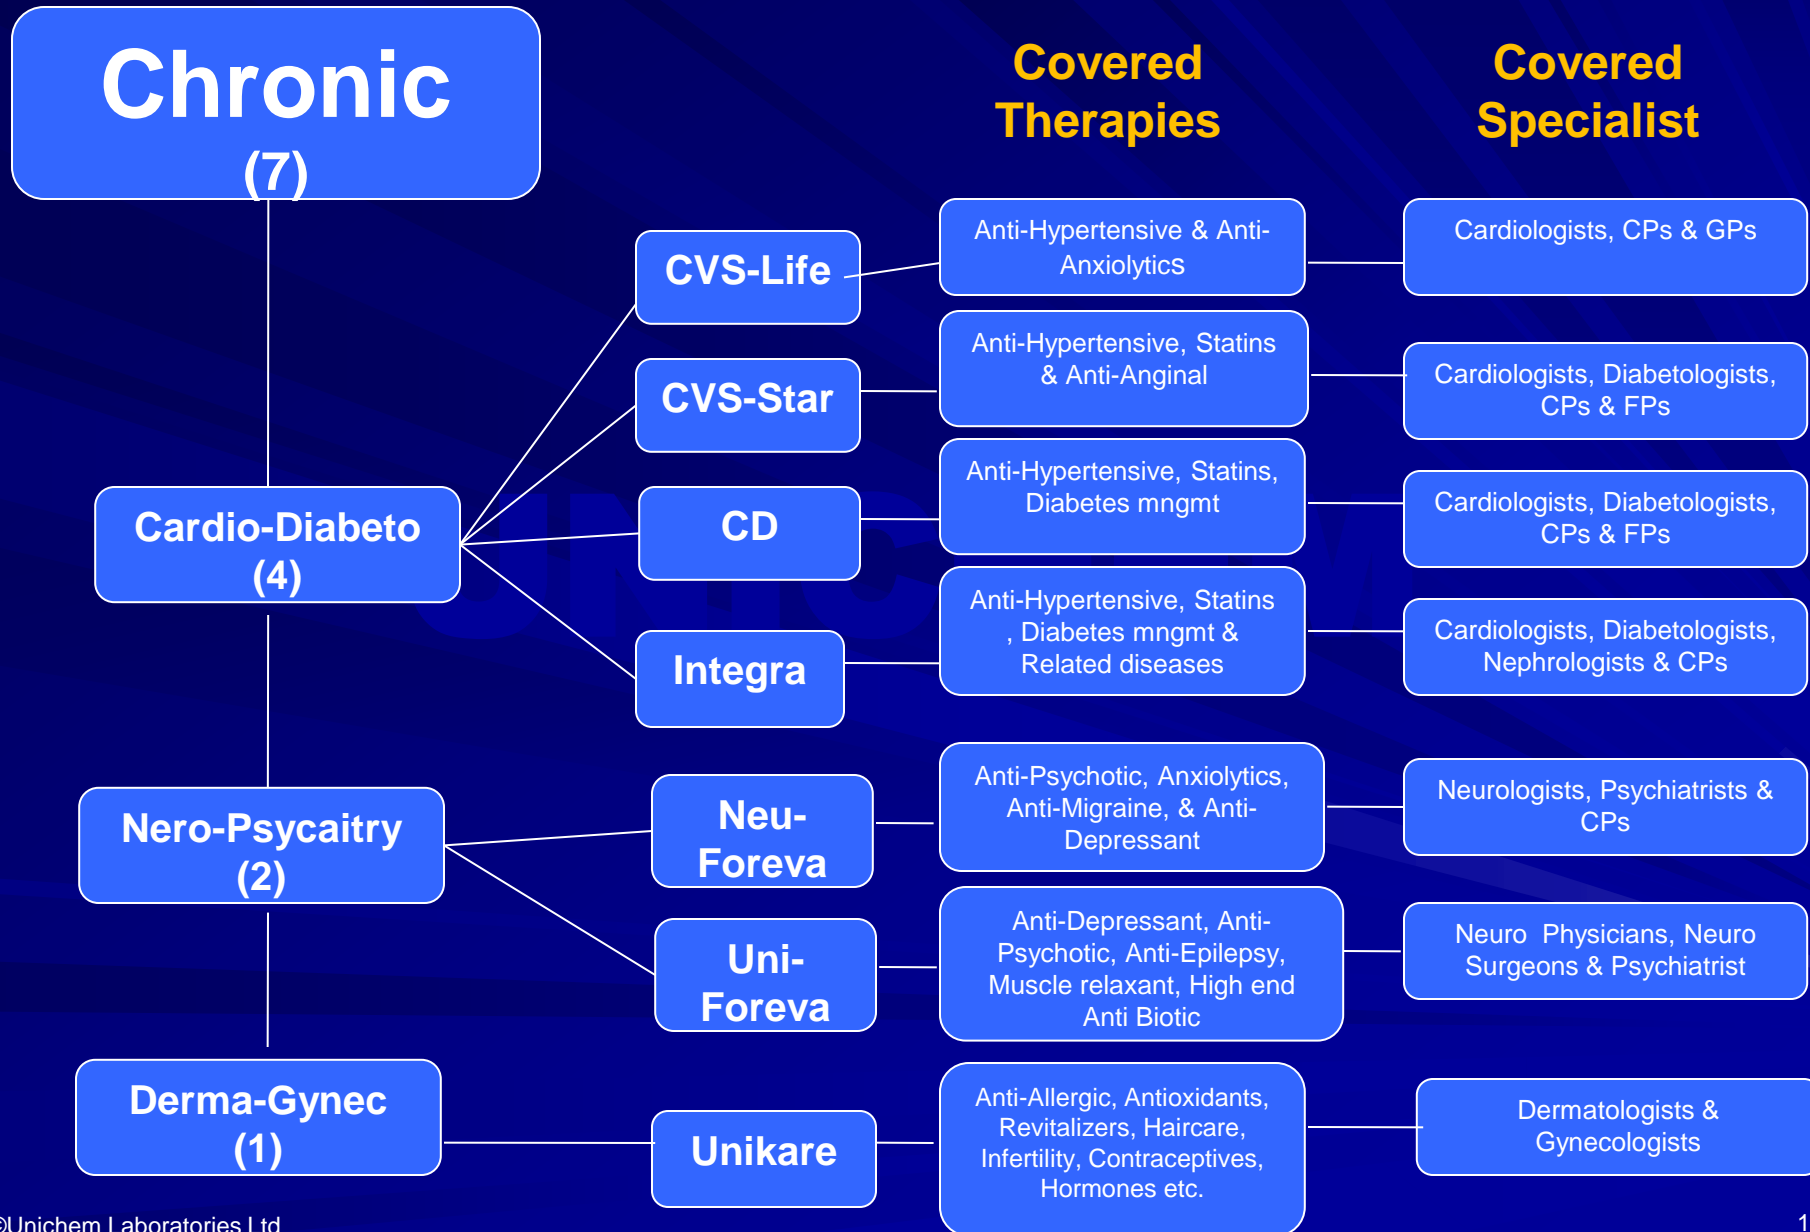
Chronic (7)

Covered Therapies

Covered Specialist

CVS-Life

Anti-Hypertensive & Anti-Anxiolytics

Cardiologists, CPs & GPs

CVS-Star

Anti-Hypertensive, Statins & Anti-Anginal

Cardiologists, Diabetologists, CPs & FPs

Cardio-Diabeto (4)

CD

Anti-Hypertensive, Statins, Diabetes mngmt

Cardiologists, Diabetologists, CPs & FPs

Integra

Anti-Hypertensive, Statins , Diabetes mngmt & Related diseases

Cardiologists, Diabetologists, Nephrologists & CPs

Nero-Psycaitry (2)

Neu-Foreva

Anti-Psychotic, Anxiolytics, Anti-Migraine, & Anti-Depressant

Neurologists, Psychiatrists & CPs

Uni-Foreva

Anti-Depressant, Anti-Psychotic, Anti-Epilepsy, Muscle relaxant, High end Anti Biotic

Neuro Physicians, Neuro Surgeons & Psychiatrist

Derma-Gynec (1)

Unikare

Anti-Allergic, Antioxidants, Revitalizers, Haircare, Infertility, Contraceptives, Hormones etc.

Dermatologists & Gynecologists

©Unichem Laboratories Ltd

1